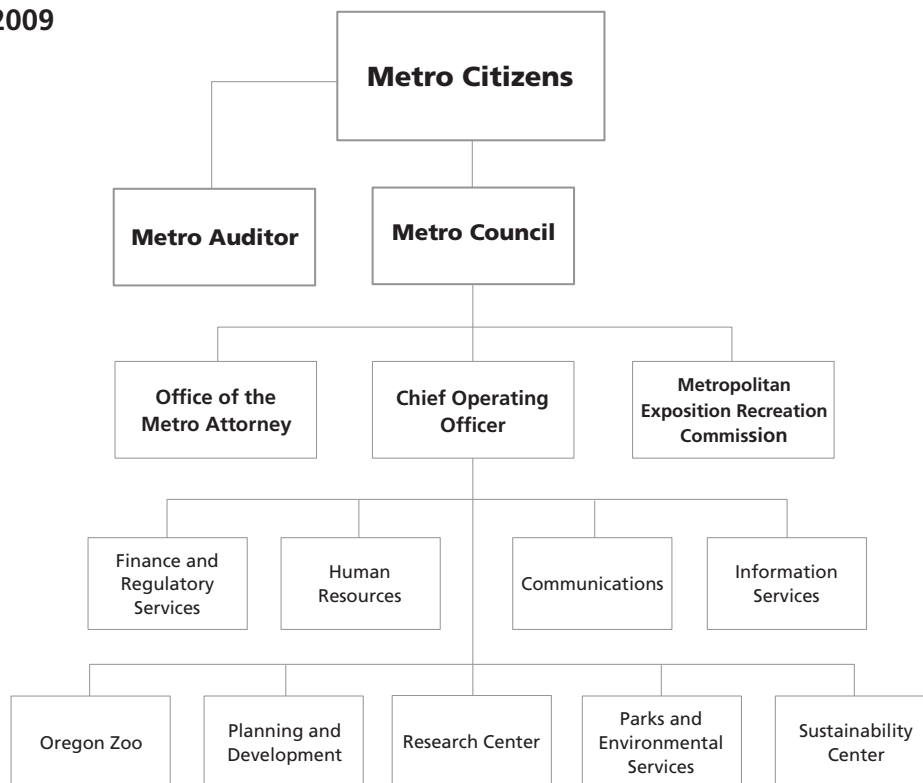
2009

Metro Citizens

Metro Auditor

Metro Council

Office of the Metro Attorney

Chief Operating Officer

Metropolitan Exposition Recreation Commission

Finance and Regulatory Services

Human Resources

Communications

Information Services

Oregon Zoo

Planning and Development

Research Center

Parks and Environmental Services

Sustainability Center